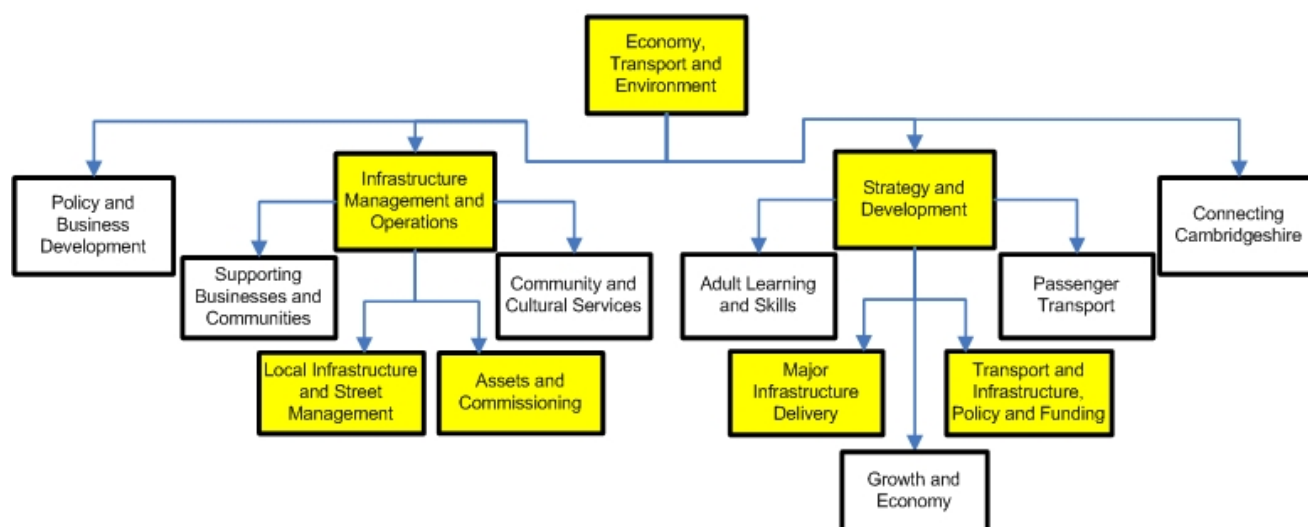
Economy, Transport and Environment

Policy and Business Development

Infrastructure Management and Operations

Strategy and Development

Connecting Cambridgeshire

Supporting Businesses and Communities

Community and Cultural Services

Adult Learning and Skills

Passenger Transport

Local Infrastructure and Street Management

Assets and Commissioning

Major Infrastructure Delivery

Transport and Infrastructure, Policy and Funding

Growth and Economy